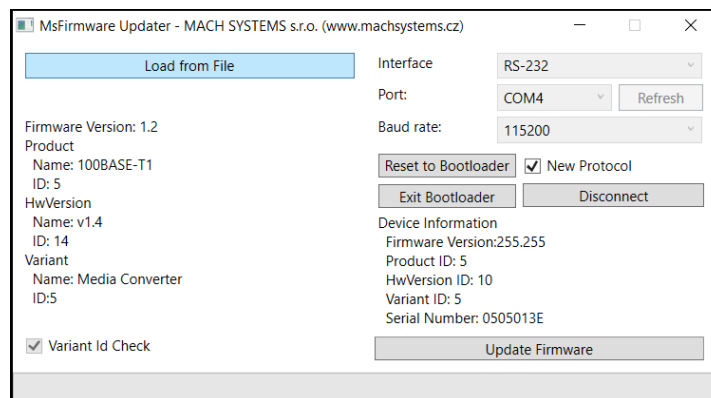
MsFirmware Updater - MACH SYSTEMS s.r.o. (www.machsystems.cz)

Load from File

Interface RS-232
Port: COM4 Refresh
Baud rate: 115200

Firmware Version: 1.2
Product
Name: 100BASE-T1
ID: 5
HwVersion
Name: v1.4
ID: 14
Variant
Name: Media Converter
ID:5

Reset to Bootloader
New Protocol
Exit Bootloader
Disconnect

Device Information
Firmware Version:255.255
Product ID: 5
HwVersion ID: 10
Variant ID: 5
Serial Number: 0505013E

Variant Id Check

Update Firmware